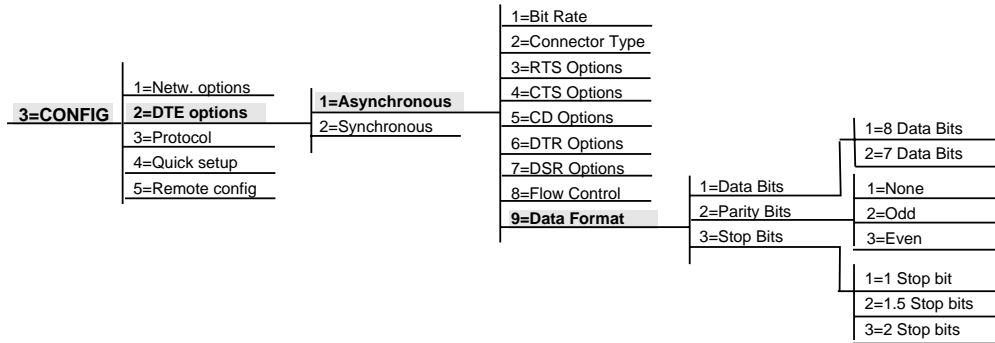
3=CONFIG

1=Netw. options
2=DTE options
3=Protocol
4=Quick setup
5=Remote config

1=Asynchronous
2=Synchronous

1=Bit Rate
2=Connector Type
3=RTS Options
4=CTS Options
5=CD Options
6=DTR Options
7=DSR Options
8=Flow Control
9=Data Format

1=Data Bits
2=Parity Bits
3=Stop Bits

1=8 Data Bits
2=7 Data Bits

1=None
2=Odd
3=Even

1=1 Stop bit
2=1.5 Stop bits
3=2 Stop bits